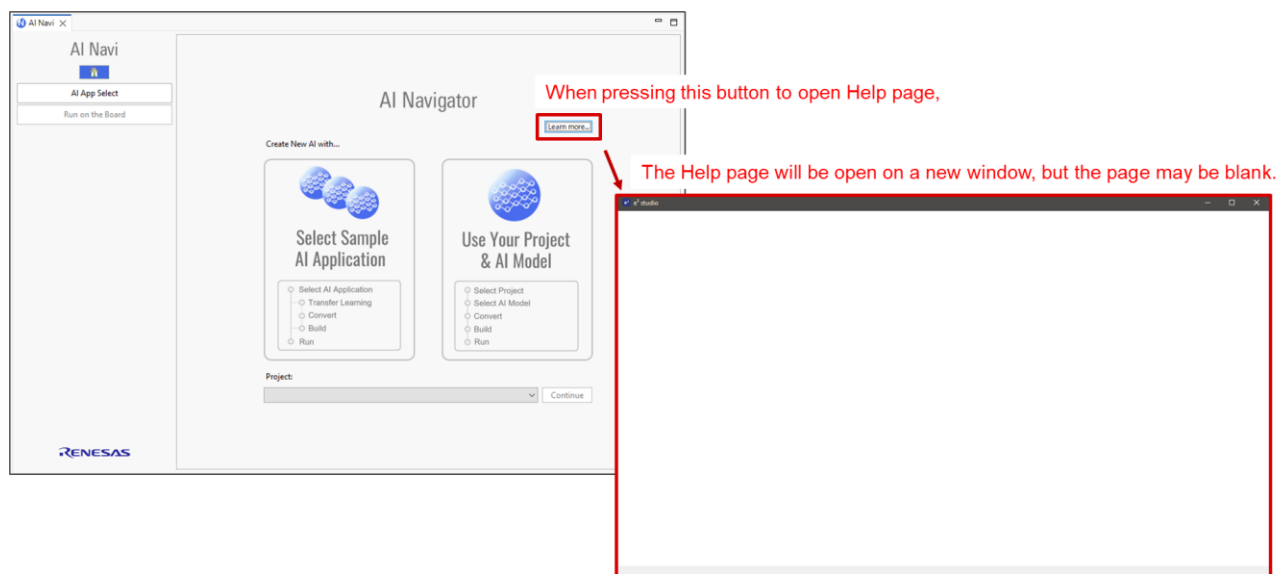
AI Navi

AI Navi

AI App Select

Run on the Board

RENESAS

AI Navigator

Learn more...

Create New AI with...

Select Sample AI Application

Select AI Application
Transfer Learning
Convert
Build
Run

Use Your Project & AI Model

Select Project
Select AI Model
Convert
Build
Run

Project:

Continue

When pressing this button to open Help page,

The Help page will be open on a new window, but the page may be blank.

$e^2$ studio